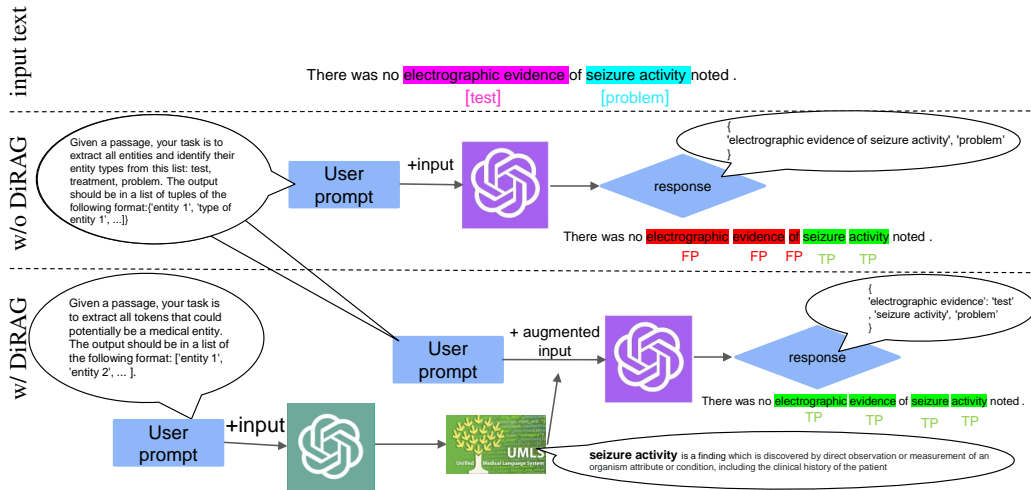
input text

There was no electrographic evidence of seizure activity noted .

[test] [problem]

w/o DiRAG

Given a passage, your task is to extract all entities and identify their entity types from this list: test, treatment, problem. The output should be in a list of tuples of the following format:{'entity 1', 'type of entity 1', ...]}

User prompt

+input

response

{
'electrographic evidence of seizure activity', 'problem'
}

There was no electrographic evidence of seizure activity noted .

FP FP FP TP TP

w/ DiRAG

Given a passage, your task is to extract all tokens that could potentially be a medical entity. The output should be in a list of the following format: ['entity 1', 'entity 2', ... ].

User prompt

+ augmented input

response

{
'electrographic evidence': 'test'
, 'seizure activity', 'problem'
}

There was no electrographic evidence of seizure activity noted .

TP TP TP TP

User prompt

+input

UMLS
Unified Medical Language System

seizure activity is a finding which is discovered by direct observation or measurement of an organism attribute or condition, including the clinical history of the patient